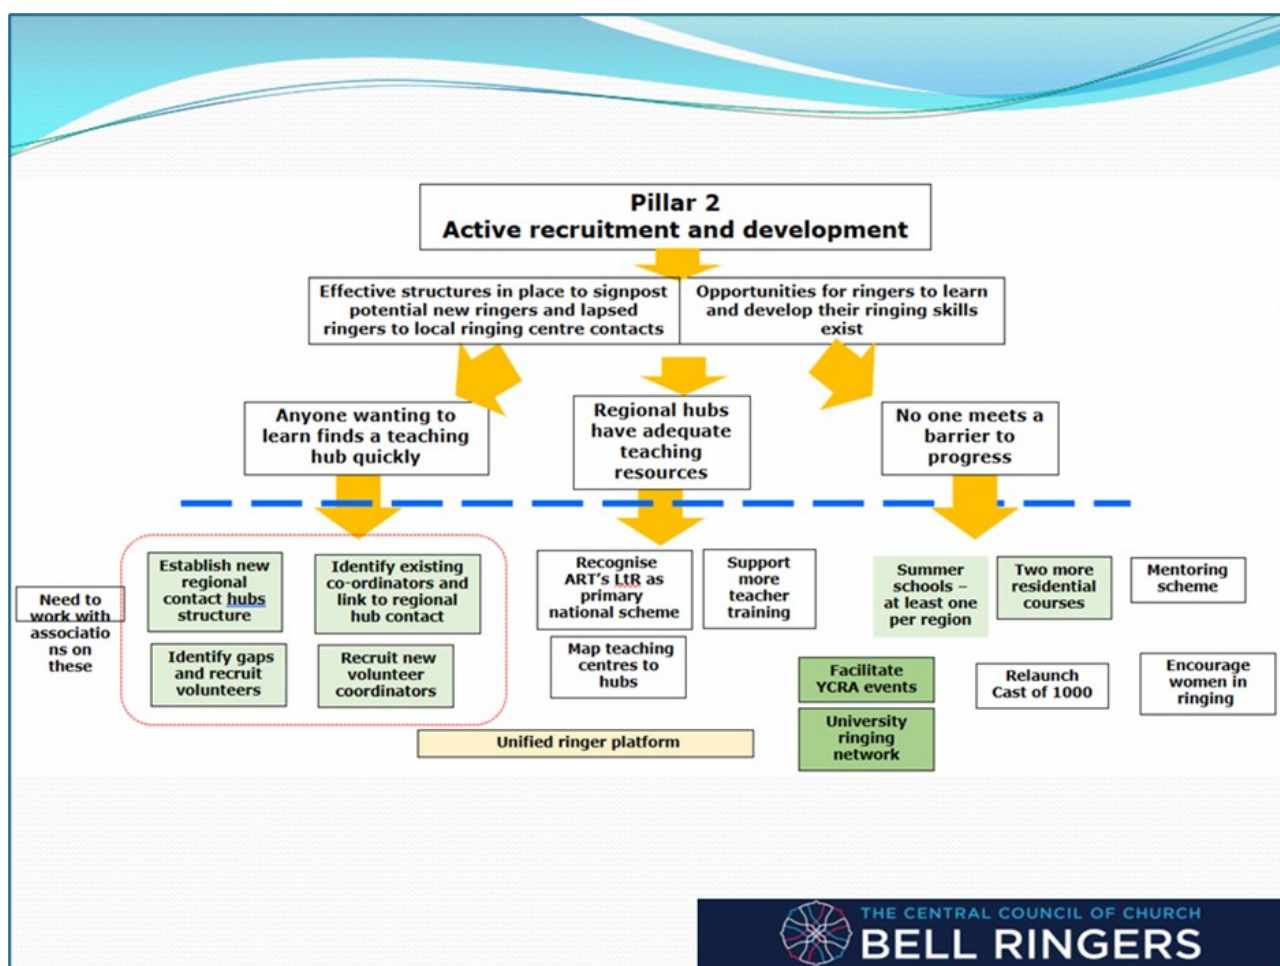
Pillar 2
Active recruitment and development

Effective structures in place to signpost potential new ringers and lapsed ringers to local ringing centre contacts

Opportunities for ringers to learn and develop their ringing skills exist

Anyone wanting to learn finds a teaching hub quickly

Regional hubs have adequate teaching resources

No one meets a barrier to progress

Need to work with associations on these

Establish new regional contact hubs structure

Identify existing co-ordinators and link to regional hub contact

Identify gaps and recruit volunteers

Recruit new volunteer coordinators

Recognise ART's LtR as primary national scheme

Support more teacher training

Map teaching centres to hubs

Unified ringer platform

Summer schools – at least one per region

Two more residential courses

Mentoring scheme

Facilitate YCRA events

University ringing network

Relaunch Cast of 1000

Encourage women in ringing

THE CENTRAL COUNCIL OF CHURCH
BELL RINGERS